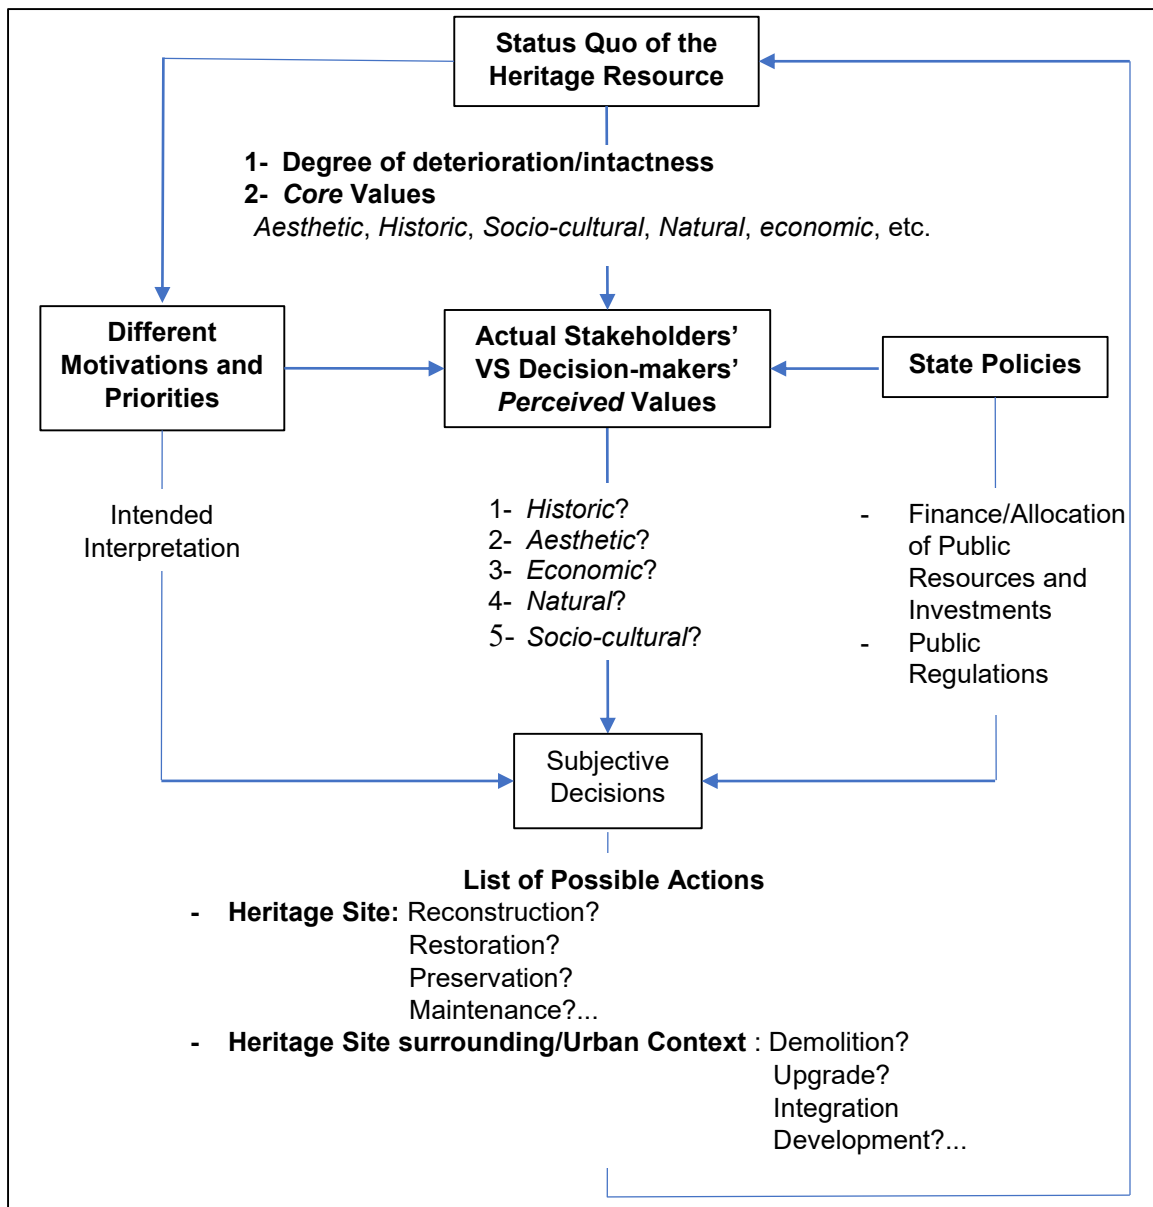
**Status Quo of the Heritage Resource**

**1- Degree of deterioration/intactness**
**2- *Core* Values**
*Aesthetic*, *Historic*, *Socio-cultural*, *Natural*, *economic*, etc.

**Different Motivations and Priorities**

**Actual Stakeholders' VS Decision-makers' *Perceived* Values**

**State Policies**

Intended Interpretation

1- *Historic*?
2- *Aesthetic*?
3- *Economic*?
4- *Natural*?
5- *Socio-cultural*?

- Finance/Allocation of Public Resources and Investments
- Public Regulations

Subjective Decisions

**List of Possible Actions**
- **Heritage Site:** Reconstruction?
Restoration?
Preservation?
Maintenance?...
- **Heritage Site surrounding/Urban Context** : Demolition?
Upgrade?
Integration
Development?...